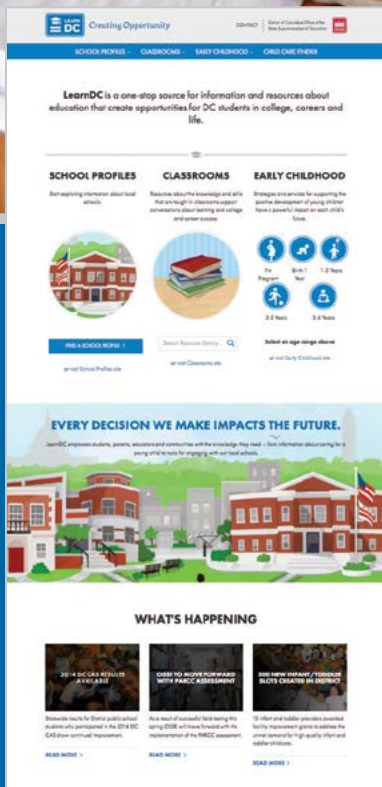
LEARN DC Creating Opportunity

CONTACT | State of Columbia Office of the State Superintendent of Education

SCHOOL PROFILES · CLASSROOMS · EARLY CHILDHOOD · CHILD CARE FINDER

LearnDC is a one-stop source for information and resources about education that create opportunities for DC students in college, careers and life.

SCHOOL PROFILES

Start exploring information about local schools.

FIND A SCHOOL PROFILE >

or visit School Profiles site

CLASSROOMS

Resources about the knowledge and skills that are taught in classrooms support conversations about learning and college and career success.

Search Resource library...

or visit Classrooms site

EARLY CHILDHOOD

Strategies and services for supporting the positive development of young children have a powerful impact on each child's future.

I'm Pregnant

Birth-1 Year

1-3 Years

3-5 Years

5-6 Years

Select an age range above

or visit Early Childhood site

EVERY DECISION WE MAKE IMPACTS THE FUTURE.

LearnDC empowers students, parents, educators and communities with the knowledge they need – from information about caring for a young child to tools for engaging with our local schools.

WHAT'S HAPPENING

2014 DC CAS RESULTS AVAILABLE

Statewide results for District public school students who participated in the 2014 DC CAS show continued improvement.

READ MORE >

OSSE TO MOVE FORWARD WITH PARCC ASSESSMENT

As a result of successful field testing this spring, OSSE will move forward with its implementation of the PARCC assessment.

READ MORE >

300 NEW INFANT / TODDLER SLOTS CREATED IN DISTRICT

13 infant and toddler providers awarded facility improvement grants to address the unmet demand for high-quality infant and toddler childcare.

READ MORE >